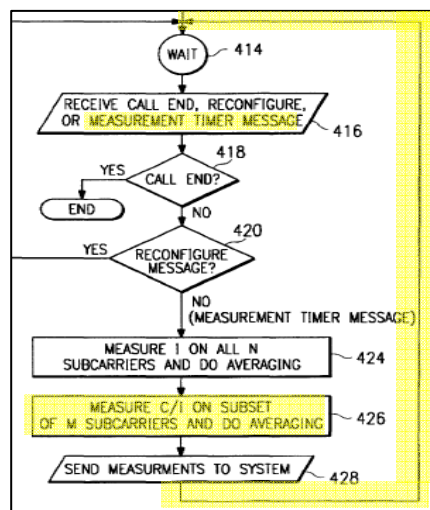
WAIT 414

RECEIVE CALL END, RECONFIGURE, OR MEASUREMENT TIMER MESSAGE 416

418

YES

CALL END?

END

NO

420

YES

RECONFIGURE MESSAGE?

NO (MEASUREMENT TIMER MESSAGE)

MEASURE I ON ALL N SUBCARRIERS AND DO AVERAGING 424

MEASURE C/I ON SUBSET OF M SUBCARRIERS AND DO AVERAGING 426

SEND MEASURMENTS TO SYSTEM 428